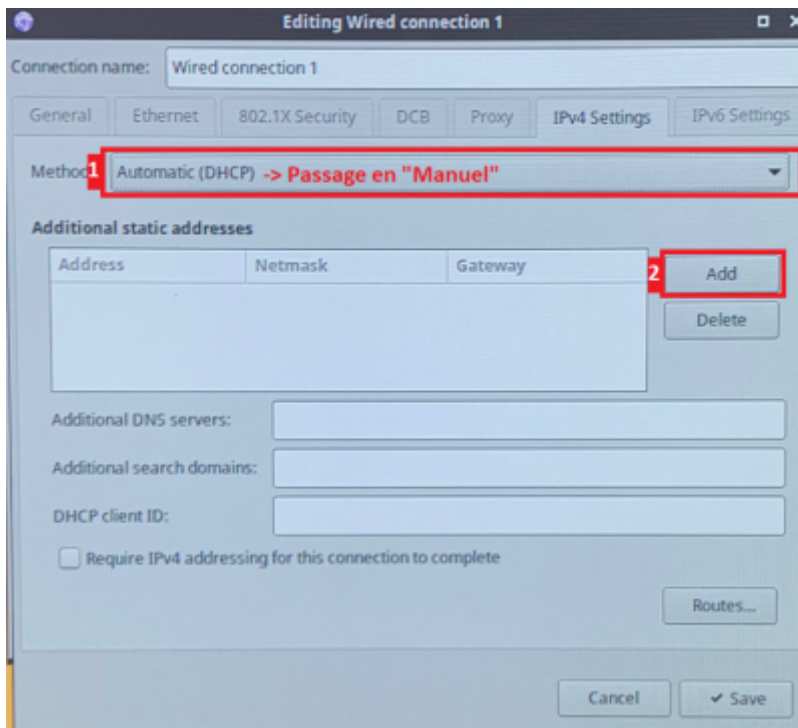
Editing Wired connection 1

Connection name: Wired connection 1

General | Ethernet | 802.1X Security | DCB | Proxy | IPv4 Settings | IPv6 Settings

Method 1 Automatic (DHCP) -> Passage en "Manuel"

Additional static addresses

| Address | Netmask | Gateway |
|---|---|---|
| | | |

2 Add

Delete

Additional DNS servers:

Additional search domains:

DHCP client ID:

Require IPv4 addressing for this connection to complete

Routes...

Cancel

✔ Save